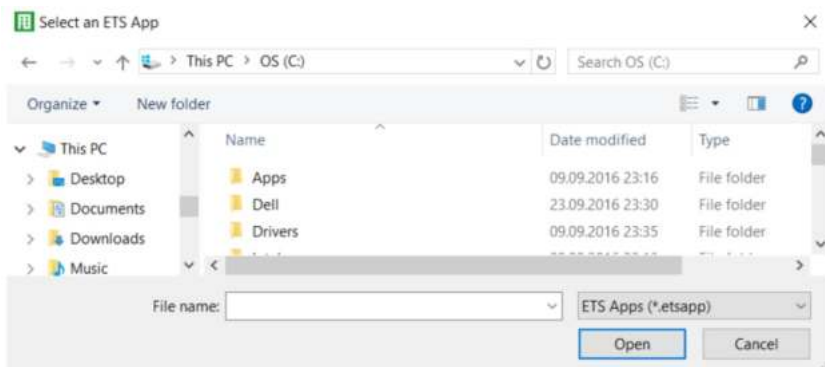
Select an ETS App

This PC > OS (C:)

Search OS (C:)

Organize ▾ New folder

This PC
Desktop
Documents
Downloads
Music

| Name | Date modified | Type |
|---|---|---|
| Apps | 09.09.2016 23:16 | File folder |
| Dell | 23.09.2016 23:30 | File folder |
| Drivers | 09.09.2016 23:35 | File folder |

File name:

ETS Apps (*.etsapp)

Open

Cancel